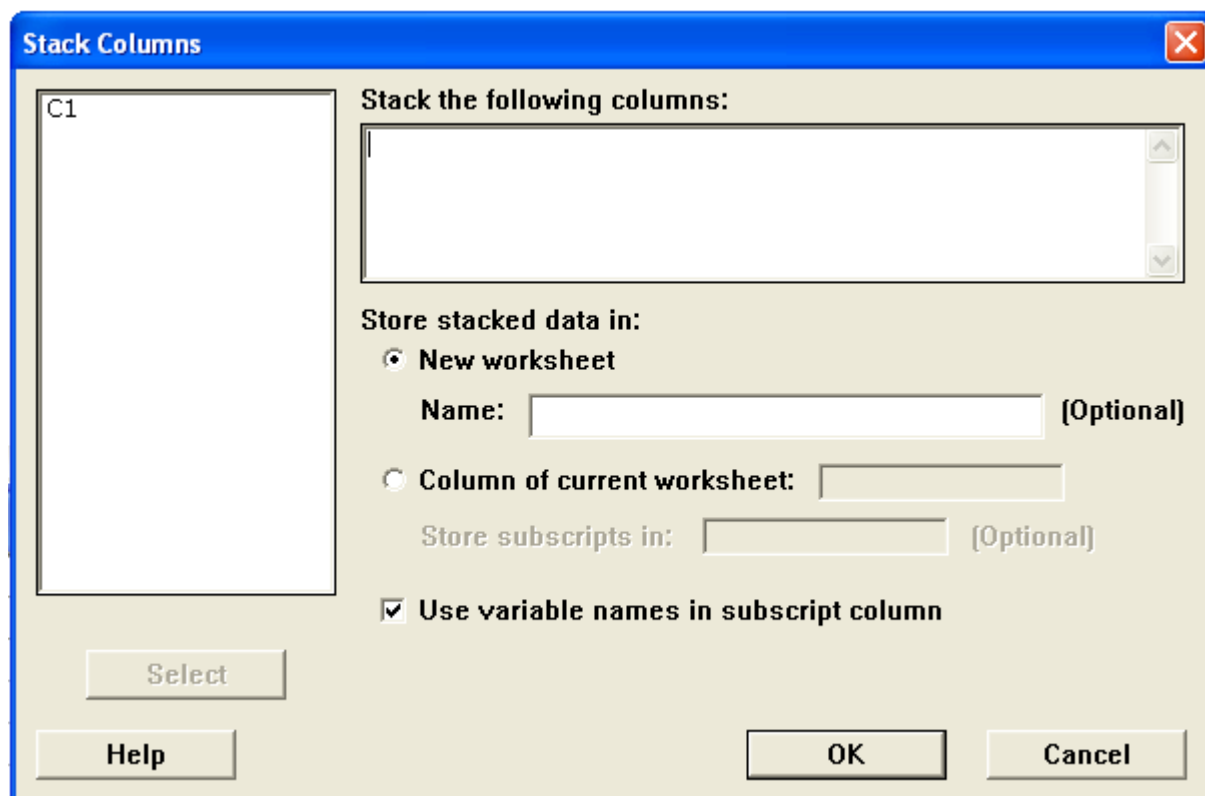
Stack Columns

C1

Stack the following columns:

Store stacked data in:

New worksheet

Name: (Optional)

Column of current worksheet:

Store subscripts in: (Optional)

Use variable names in subscript column

Select

Help

OK

Cancel